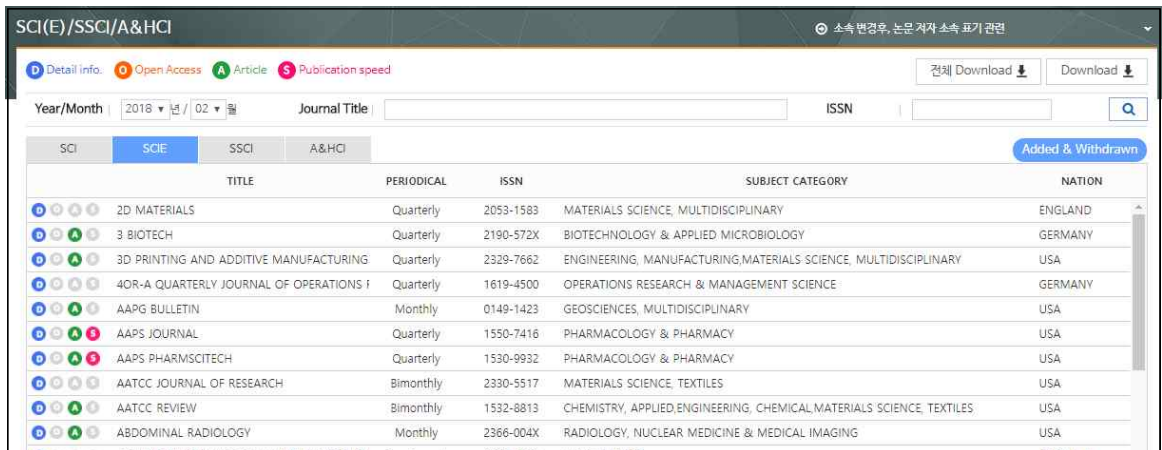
SCI(E)/SSCI/A&HCI

⊕ 소속변경후, 논문저자 소속 표기 관련

D Detail info. O Open Access A Article S Publication speed

전체 Download

Download

Year/Month 2018 ▾ 년 / 02 ▾ 월 Journal Title ISSN

SCI SCIE SSCI A&HCI

Added & Withdrawn

| | TITLE | PERIODICAL | ISSN | SUBJECT CATEGORY | NATION |
|---|---|---|---|---|---|
| D O A S | 2D MATERIALS | Quarterly | 2053-1583 | MATERIALS SCIENCE, MULTIDISCIPLINARY | ENGLAND |
| D O A S | 3 BIOTECH | Quarterly | 2190-572X | BIOTECHNOLOGY & APPLIED MICROBIOLOGY | GERMANY |
| D O A S | 3D PRINTING AND ADDITIVE MANUFACTURING | Quarterly | 2329-7662 | ENGINEERING, MANUFACTURING,MATERIALS SCIENCE, MULTIDISCIPLINARY | USA |
| D O A S | 4OR-A QUARTERLY JOURNAL OF OPERATIONS F | Quarterly | 1619-4500 | OPERATIONS RESEARCH & MANAGEMENT SCIENCE | GERMANY |
| D O A S | AAPG BULLETIN | Monthly | 0149-1423 | GEOSCIENCES, MULTIDISCIPLINARY | USA |
| D O A S | AAPS JOURNAL | Quarterly | 1550-7416 | PHARMACOLOGY & PHARMACY | USA |
| D O A S | AAPS PHARMSCITECH | Quarterly | 1530-9932 | PHARMACOLOGY & PHARMACY | USA |
| D O A S | AATCC JOURNAL OF RESEARCH | Bimonthly | 2330-5517 | MATERIALS SCIENCE, TEXTILES | USA |
| D O A S | AATCC REVIEW | Bimonthly | 1532-8813 | CHEMISTRY, APPLIED,ENGINEERING, CHEMICAL,MATERIALS SCIENCE, TEXTILES | USA |
| D O A S | ABDOMINAL RADIOLOGY | Monthly | 2366-004X | RADIOLOGY, NUCLEAR MEDICINE & MEDICAL IMAGING | USA |